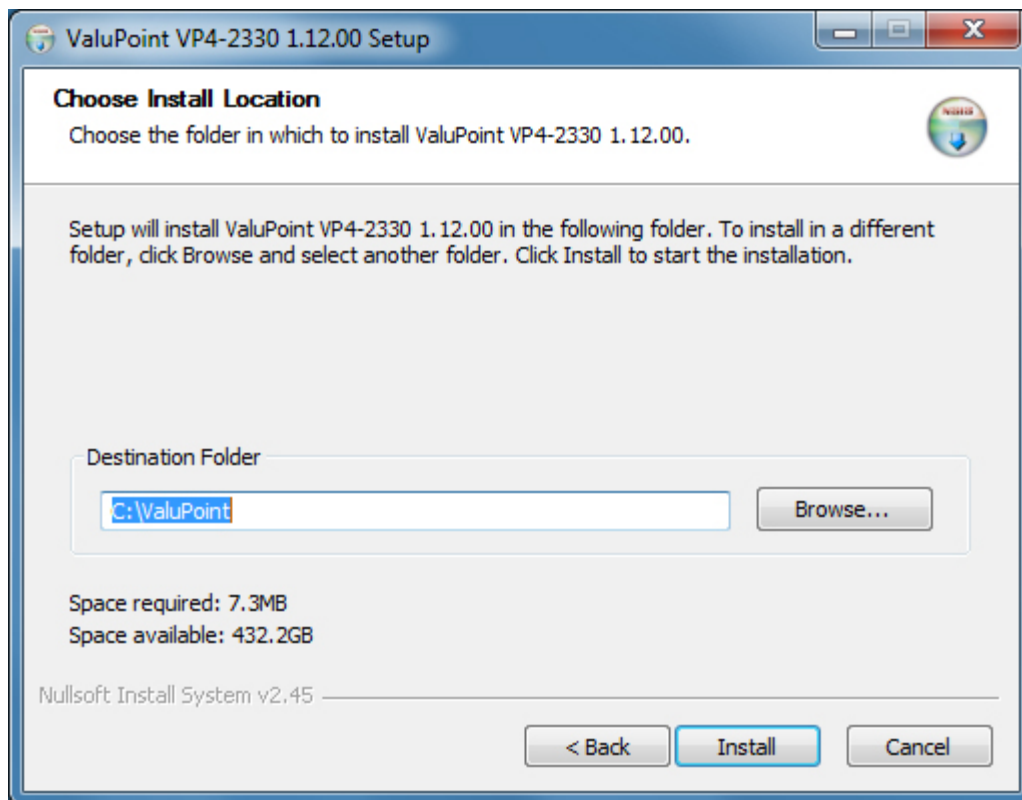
ValuPoint VP4-2330 1.12.00 Setup

Choose Install Location

Choose the folder in which to install ValuPoint VP4-2330 1.12.00.

Setup will install ValuPoint VP4-2330 1.12.00 in the following folder. To install in a different folder, click Browse and select another folder. Click Install to start the installation.

Destination Folder

C:\ValuPoint

Browse...

Space required: 7.3MB

Space available: 432.2GB

Nullsoft Install System v2.45

< Back

Install

Cancel